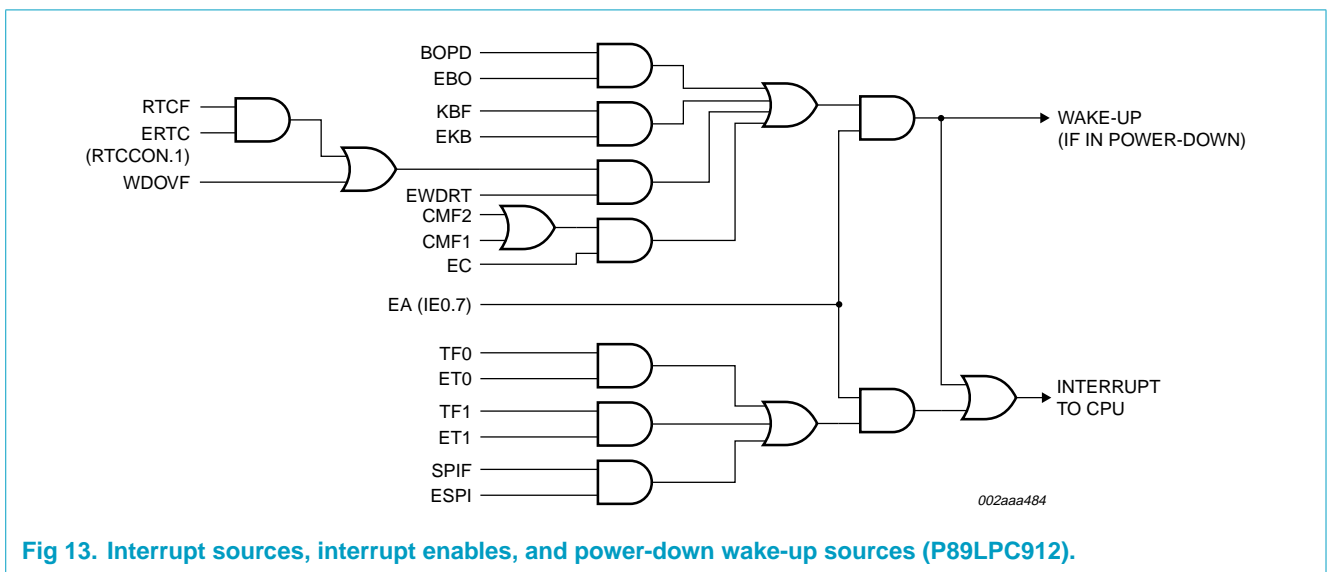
BOPD
EBO
RTCF
ERTC
(RTCCON.1)
WDOVF
KBF
EKB
WAKE-UP
(IF IN POWER-DOWN)
EWDRT
CMF2
CMF1
EC
EA (IE0.7)
TF0
ET0
TF1
ET1
SPIF
ESPI
INTERRUPT
TO CPU
002aaa484

Fig 13. Interrupt sources, interrupt enables, and power-down wake-up sources (P89LPC912).